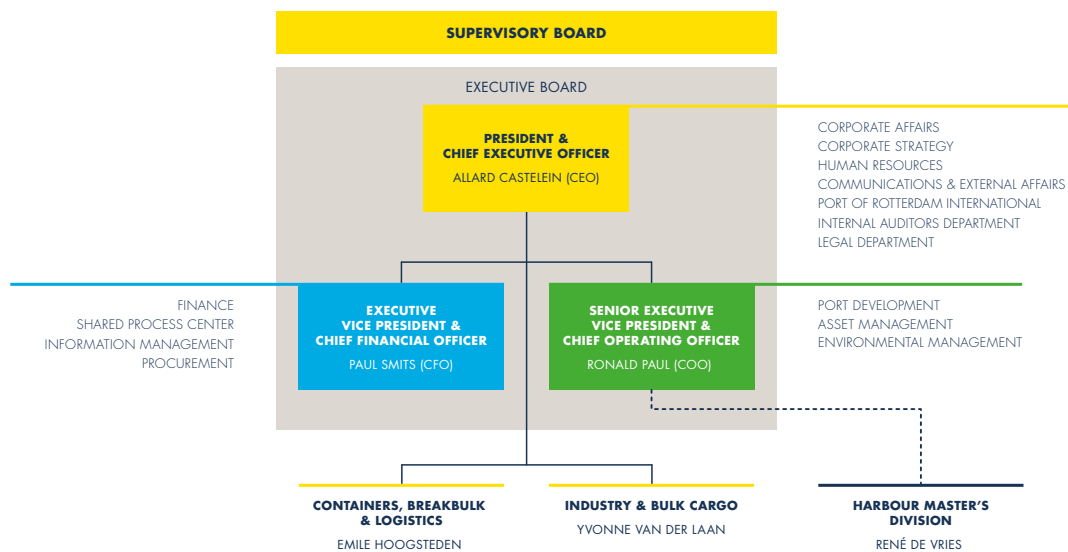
SUPERVISORY BOARD

EXECUTIVE BOARD

PRESIDENT & CHIEF EXECUTIVE OFFICER
ALLARD CASTELEIN (CEO)

CORPORATE AFFAIRS
CORPORATE STRATEGY
HUMAN RESOURCES
COMMUNICATIONS & EXTERNAL AFFAIRS
PORT OF ROTTERDAM INTERNATIONAL
INTERNAL AUDITORS DEPARTMENT
LEGAL DEPARTMENT

FINANCE
SHARED PROCESS CENTER
INFORMATION MANAGEMENT
PROCUREMENT

EXECUTIVE VICE PRESIDENT & CHIEF FINANCIAL OFFICER
PAUL SMITS (CFO)

SENIOR EXECUTIVE VICE PRESIDENT & CHIEF OPERATING OFFICER
RONALD PAUL (COO)

PORT DEVELOPMENT
ASSET MANAGEMENT
ENVIRONMENTAL MANAGEMENT

CONTAINERS, BREAKBULK & LOGISTICS
EMILE HOOGSTEDEN

INDUSTRY & BULK CARGO
YVONNE VAN DER LAAN

HARBOUR MASTER'S DIVISION
RENÉ DE VRIES